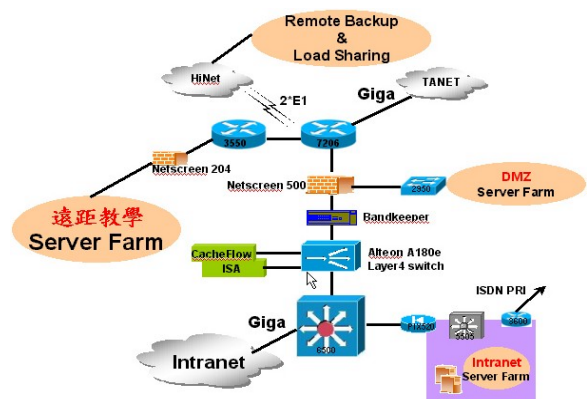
Remote Backup
&
Load Sharing

HiNet

TANET

2*E1

Giga

3550

7206

Netscreen 204

Netscreen 500

2950

DMZ
Server Farm

遠距教學
Server Farm

Bandkeeper

CacheFlow

ISA

Alteon A180e
Layer4 switch

ISDN PRI

Giga

Intranet

6500

PIX520

5505

3600

Intranet
Server Farm